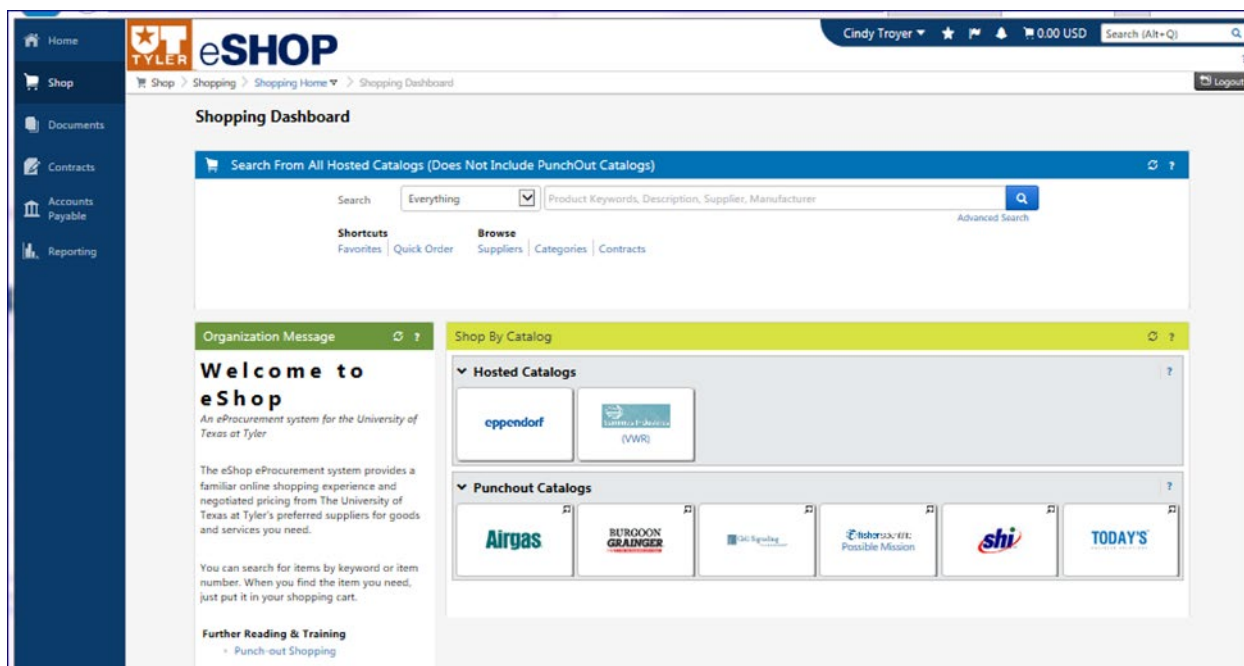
Home
Shop
Documents
Contracts
Accounts Payable
Reporting

UT TYLER eSHOP

Cindy Troyer ▾ 0.00 USD Search (Alt+Q)

Logout

Shop > Shopping > Shopping Home ▾ > Shopping Dashboard

Shopping Dashboard

Search From All Hosted Catalogs (Does Not Include PunchOut Catalogs)

Search Everything Product Keywords, Description, Supplier, Manufacturer

Advanced Search

Shortcuts
Favorites | Quick Order

Browse
Suppliers | Categories | Contracts

Organization Message

Welcome to eShop

An eProcurement system for the University of Texas at Tyler

The eShop eProcurement system provides a familiar online shopping experience and negotiated pricing from The University of Texas at Tyler's preferred suppliers for goods and services you need.

You can search for items by keyword or item number. When you find the item you need, just put it in your shopping cart.

Further Reading & Training
Punch-out Shopping

Shop By Catalog

Hosted Catalogs

eppendorf

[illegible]
(VWR)

Punchout Catalogs

Airgas

BURGOON GRAINGER

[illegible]

fisher scientific
Possible Mission

shi

TODAY'S